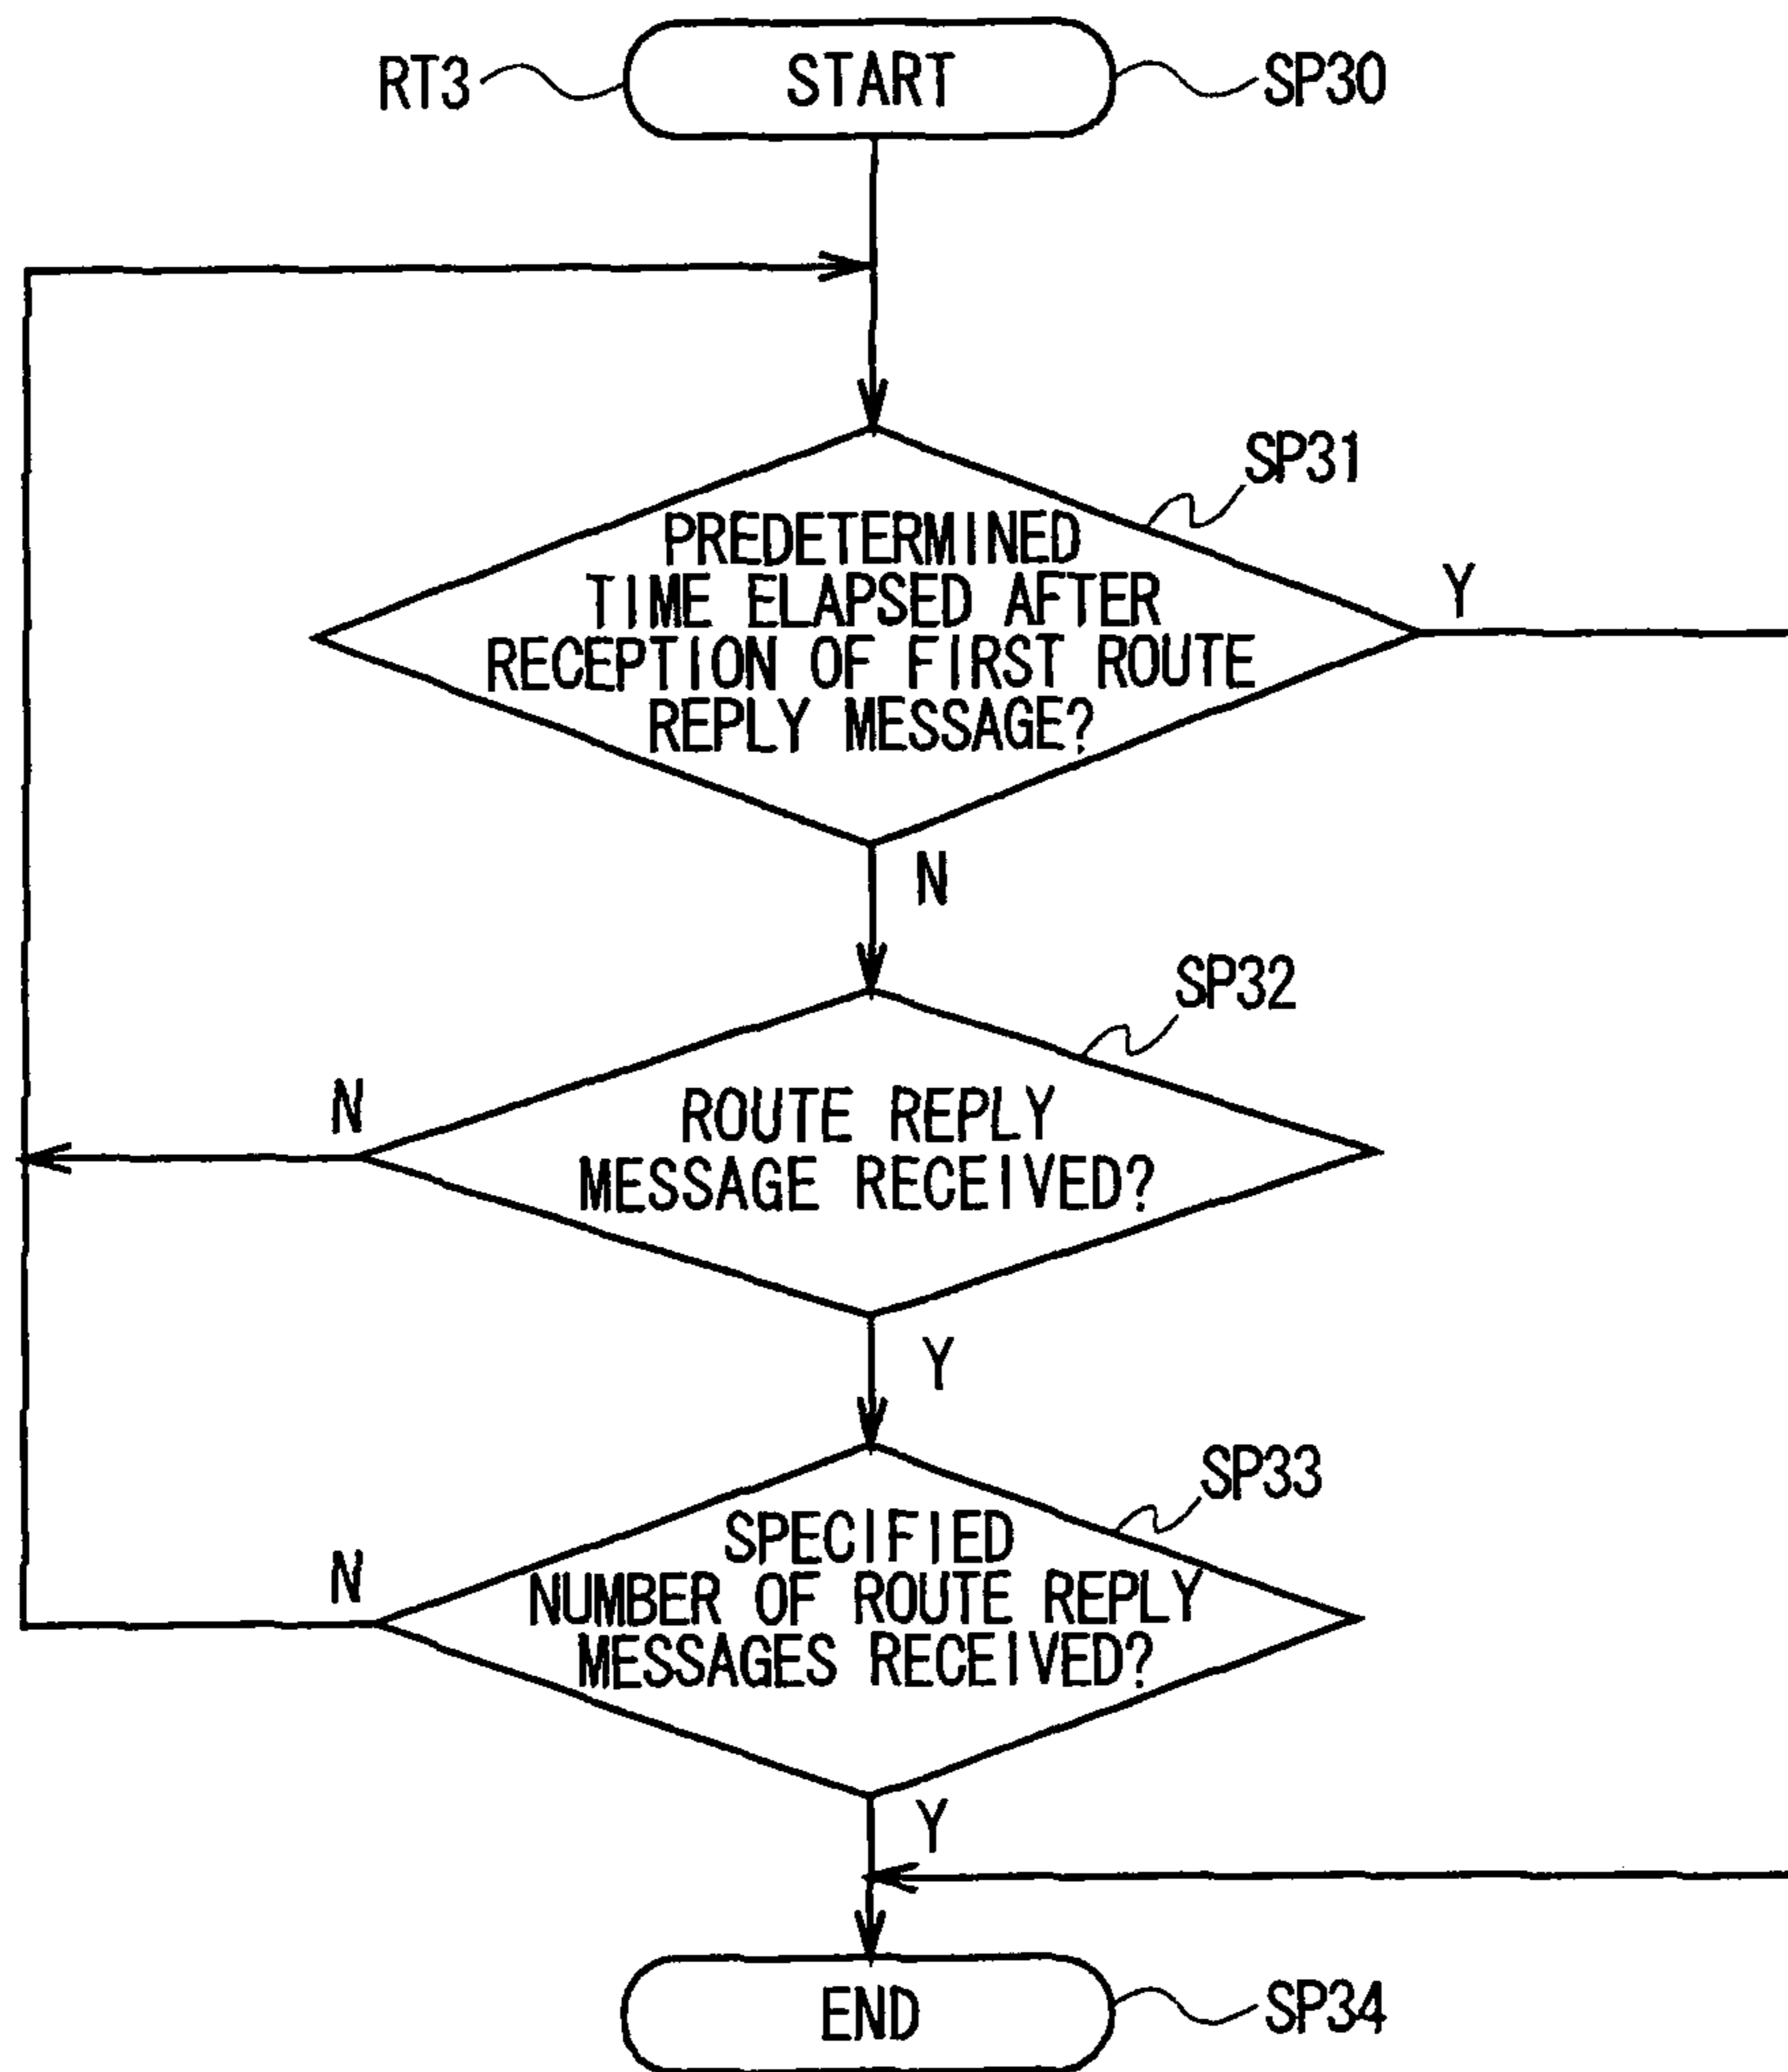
RT3
START
SP30

SP31
PREDETERMINED TIME ELAPSED AFTER RECEPTION OF FIRST ROUTE REPLY MESSAGE?
Y
N

SP32
N
ROUTE REPLY MESSAGE RECEIVED?
Y

SP33
N
SPECIFIED NUMBER OF ROUTE REPLY MESSAGES RECEIVED?
Y

END
SP34